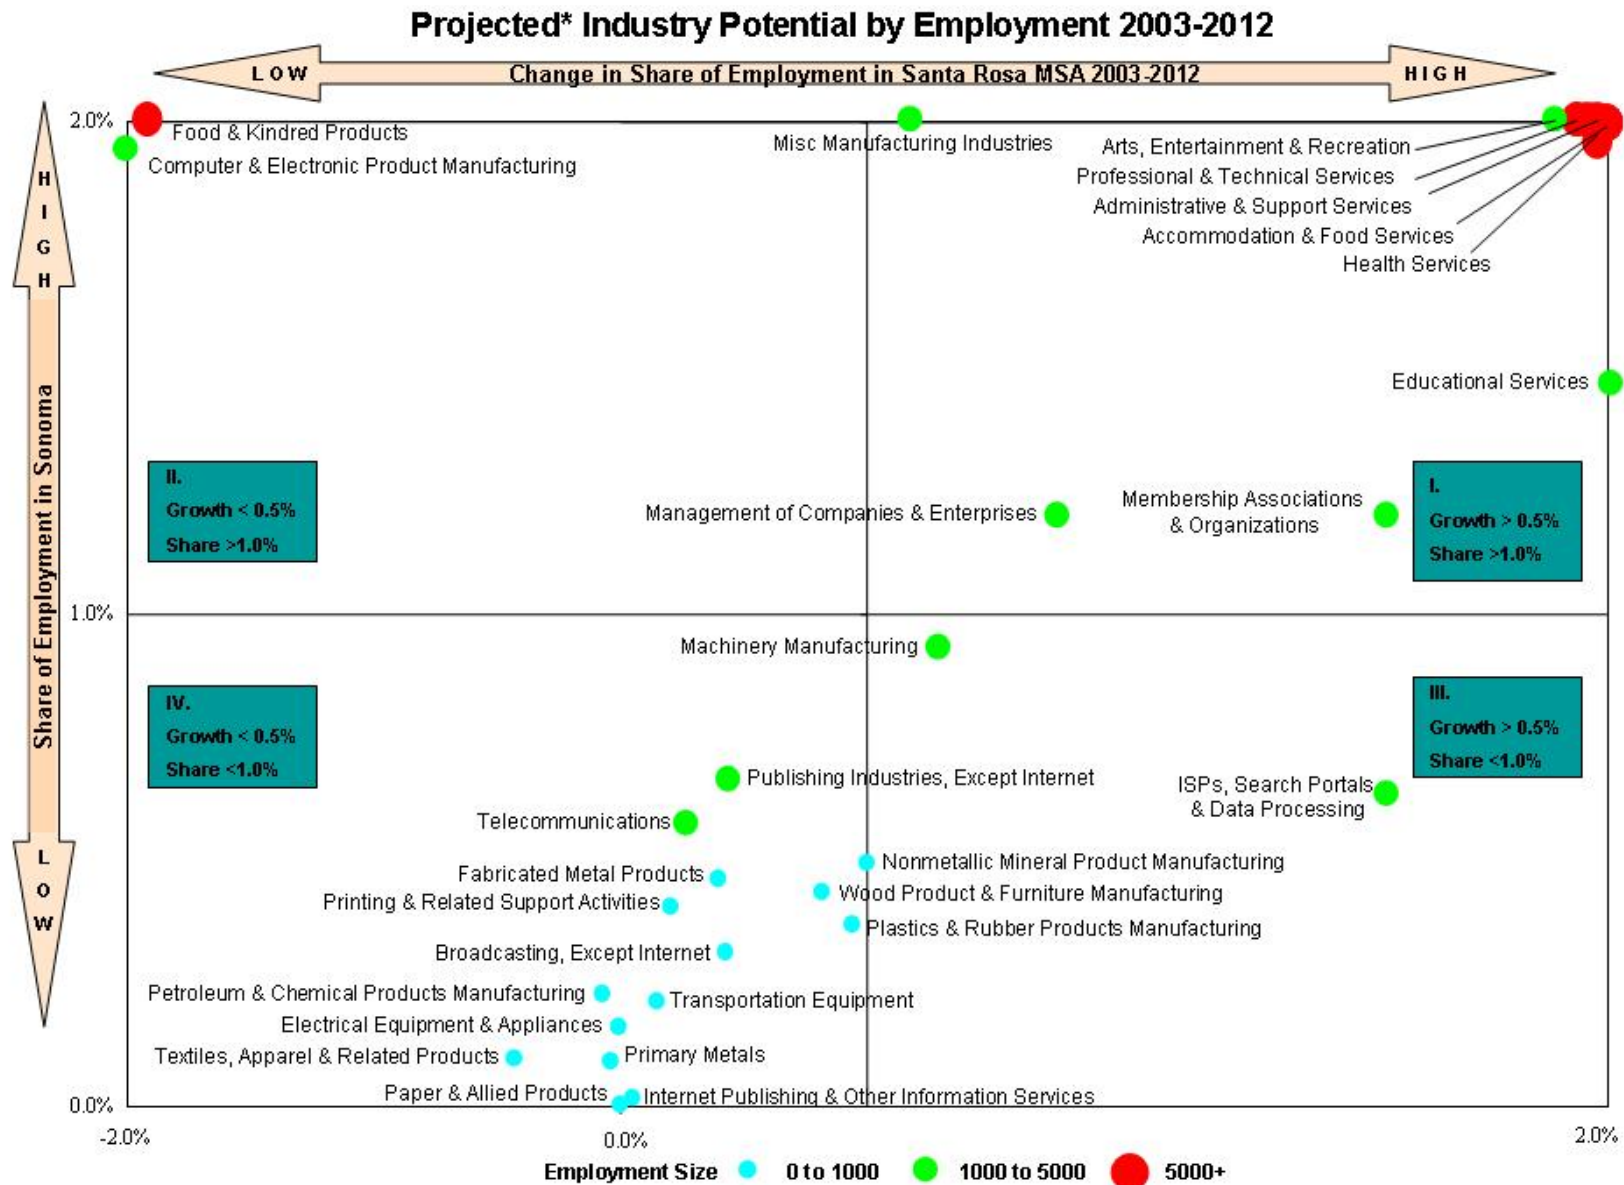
Projected* Industry Potential by Employment 2003-2012

LOW Change in Share of Employment in Santa Rosa MSA 2003-2012 HIGH

HIGH Share of Employment in Sonoma LOW

2.0%
1.0%
0.0%

Food & Kindred Products
Computer & Electronic Product Manufacturing
Misc Manufacturing Industries
Arts, Entertainment & Recreation
Professional & Technical Services
Administrative & Support Services
Accommodation & Food Services
Health Services
Educational Services

II.
Growth < 0.5%
Share >1.0%

Management of Companies & Enterprises
Membership Associations & Organizations

I.
Growth > 0.5%
Share >1.0%

Machinery Manufacturing

IV.
Growth < 0.5%
Share <1.0%

III.
Growth > 0.5%
Share <1.0%

Publishing Industries, Except Internet
ISPs, Search Portals & Data Processing
Telecommunications
Nonmetallic Mineral Product Manufacturing
Fabricated Metal Products
Wood Product & Furniture Manufacturing
Printing & Related Support Activities
Plastics & Rubber Products Manufacturing
Broadcasting, Except Internet
Petroleum & Chemical Products Manufacturing
Transportation Equipment
Electrical Equipment & Appliances
Textiles, Apparel & Related Products
Primary Metals
Paper & Allied Products
Internet Publishing & Other Information Services

-2.0%
0.0%
2.0%

Employment Size 0 to 1000 1000 to 5000 5000+